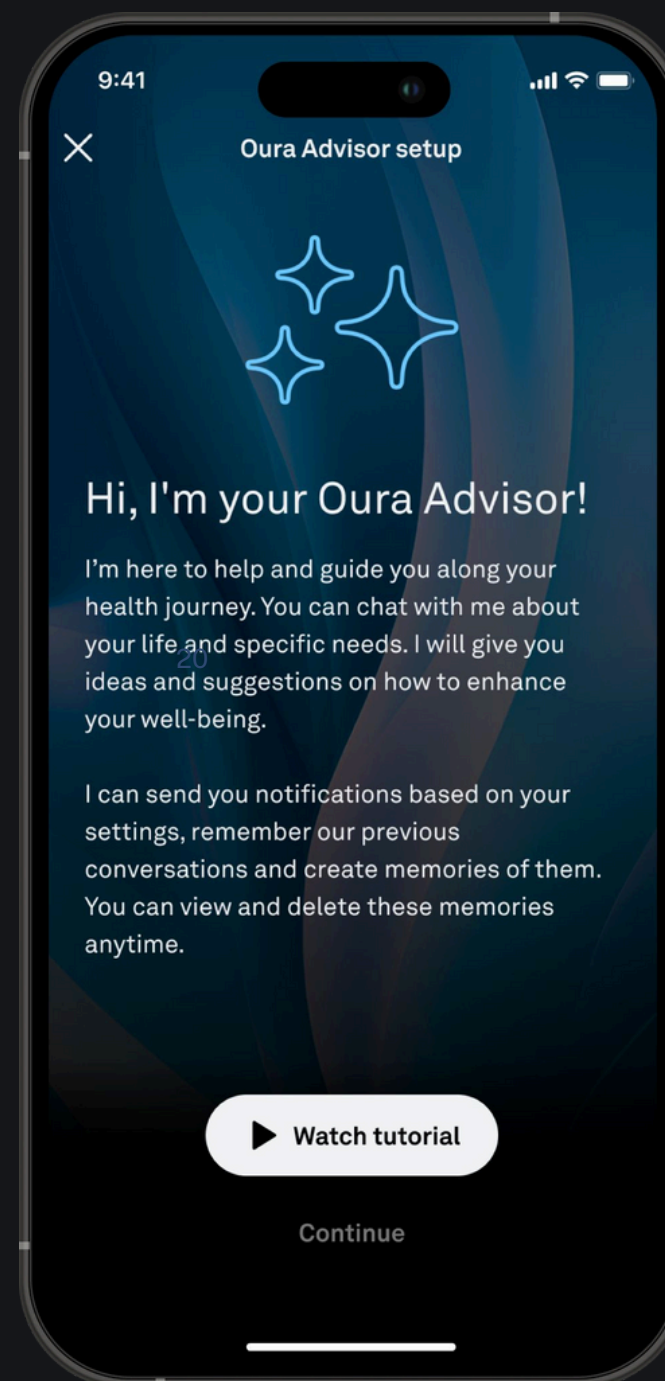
9:41

Oura Advisor setup

Hi, I'm your Oura Advisor!

I'm here to help and guide you along your health journey. You can chat with me about your life and specific needs. I will give you ideas and suggestions on how to enhance your well-being.

I can send you notifications based on your settings, remember our previous conversations and create memories of them. You can view and delete these memories anytime.

Watch tutorial

Continue